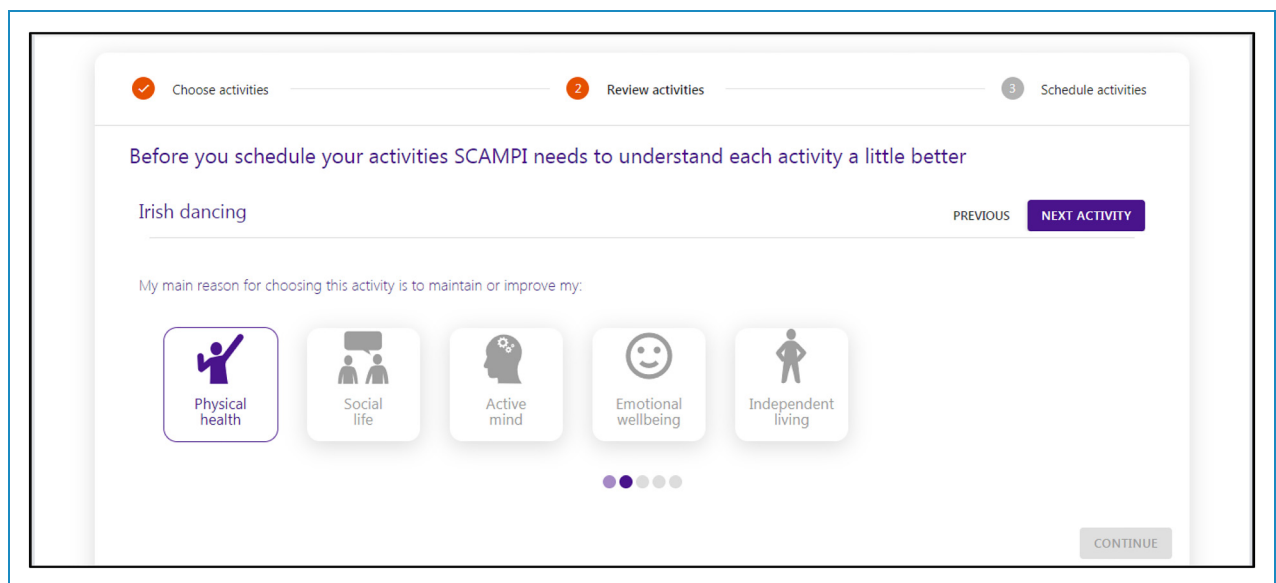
Choose activities

2 Review activities

3 Schedule activities

Before you schedule your activities SCAMPI needs to understand each activity a little better

Irish dancing

PREVIOUS

NEXT ACTIVITY

My main reason for choosing this activity is to maintain or improve my:

Physical health

Social life

Active mind

Emotional wellbeing

Independent living

CONTINUE